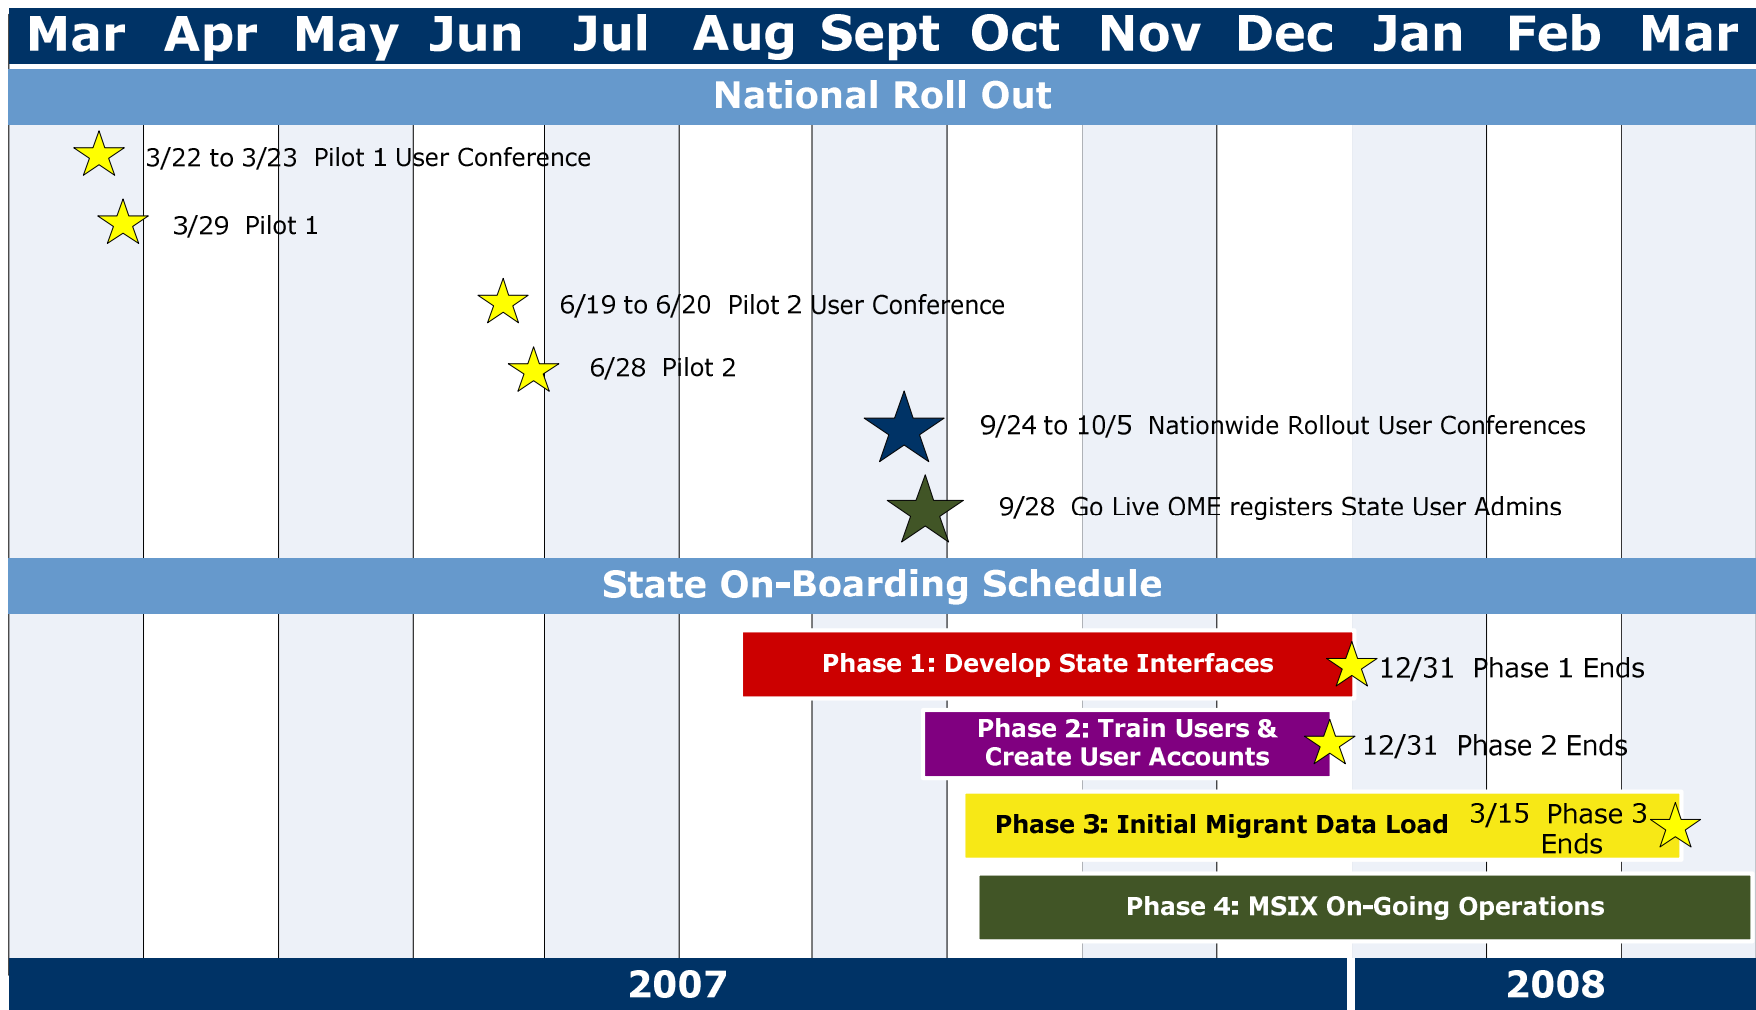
Mar Apr May Jun Jul Aug Sept Oct Nov Dec Jan Feb Mar

National Roll Out

3/22 to 3/23 Pilot 1 User Conference

3/29 Pilot 1

6/19 to 6/20 Pilot 2 User Conference

6/28 Pilot 2

9/24 to 10/5 Nationwide Rollout User Conferences

9/28 Go Live OME registers State User Admins

State On-Boarding Schedule

Phase 1: Develop State Interfaces

12/31 Phase 1 Ends

Phase 2: Train Users & Create User Accounts

12/31 Phase 2 Ends

Phase 3: Initial Migrant Data Load

3/15 Phase 3 Ends

Phase 4: MSIX On-Going Operations

2007

2008